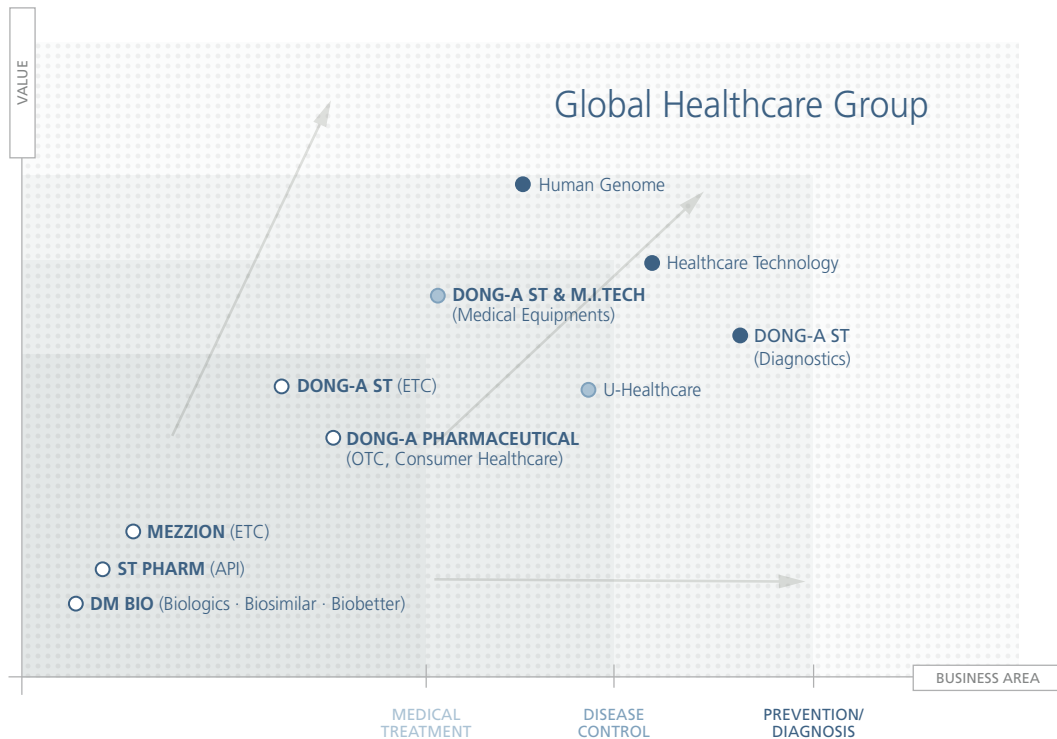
VALUE

Global Healthcare Group

Human Genome

Healthcare Technology

DONG-A ST & M.I.TECH (Medical Equipments)

DONG-A ST (Diagnostics)

DONG-A ST (ETC)

U-Healthcare

DONG-A PHARMACEUTICAL (OTC, Consumer Healthcare)

MEZZION (ETC)

ST PHARM (API)

DM BIO (Biologics · Biosimilar · Biobetter)

BUSINESS AREA

MEDICAL TREATMENT

DISEASE CONTROL

PREVENTION/ DIAGNOSIS